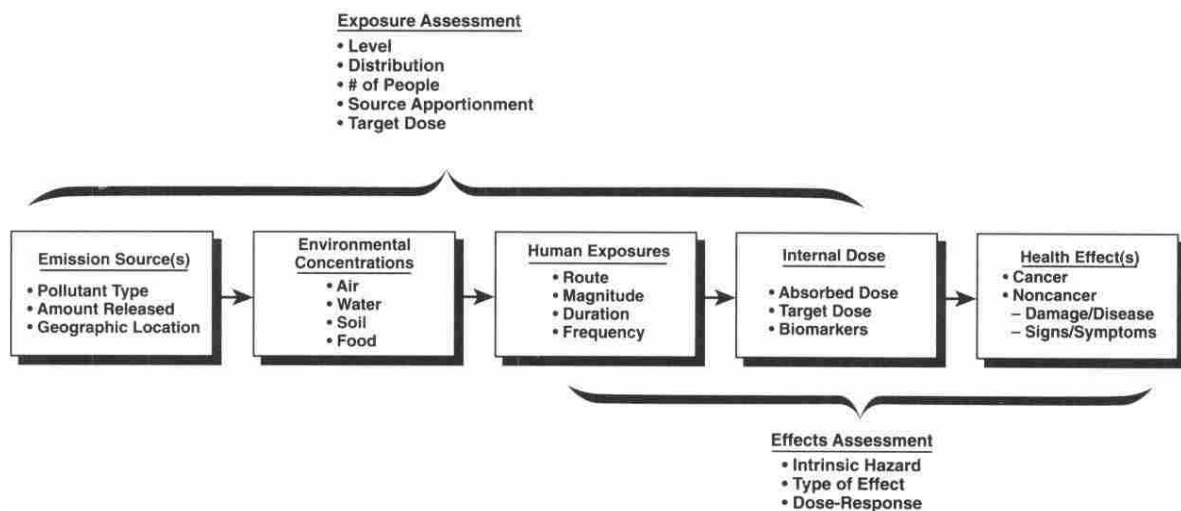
Exposure Assessment
• Level
• Distribution
• # of People
• Source Apportionment
• Target Dose

Emission Source(s)
• Pollutant Type
• Amount Released
• Geographic Location

Environmental Concentrations
• Air
• Water
• Soil
• Food

Human Exposures
• Route
• Magnitude
• Duration
• Frequency

Internal Dose
• Absorbed Dose
• Target Dose
• Biomarkers

Health Effect(s)
• Cancer
• Noncancer
– Damage/Disease
– Signs/Symptoms

Effects Assessment
• Intrinsic Hazard
• Type of Effect
• Dose-Response